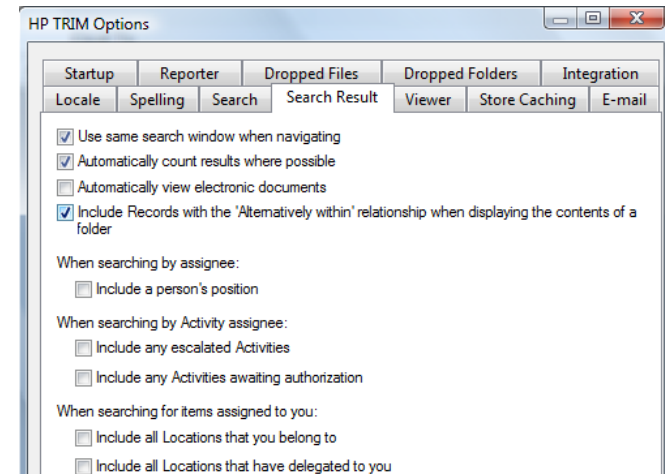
HP TRIM Options

Startup
Reporter
Dropped Files
Dropped Folders
Integration
Locale
Spelling
Search
Search Result
Viewer
Store Caching
E-mail

Use same search window when navigating
Automatically count results where possible
Automatically view electronic documents
Include Records with the 'Alternatively within' relationship when displaying the contents of a folder

When searching by assignee:
Include a person's position

When searching by Activity assignee:
Include any escalated Activities
Include any Activities awaiting authorization

When searching for items assigned to you:
Include all Locations that you belong to
Include all Locations that have delegated to you